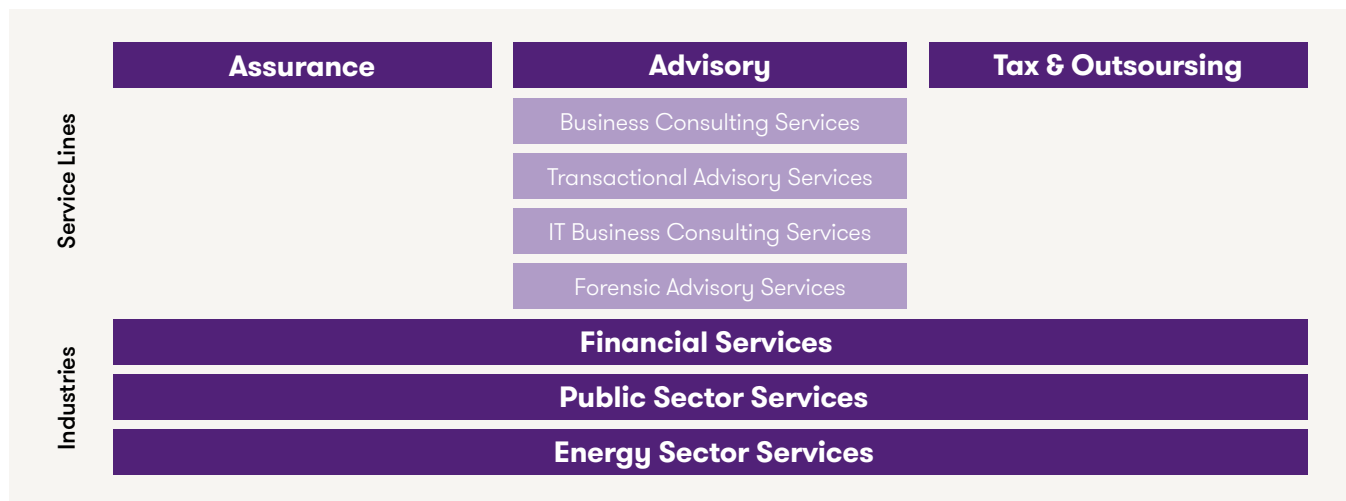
Service Lines

Assurance

Advisory

Business Consulting Services

Transactional Advisory Services

IT Business Consulting Services

Forensic Advisory Services

Tax & Outsoursing

Industries

Financial Services

Public Sector Services

Energy Sector Services